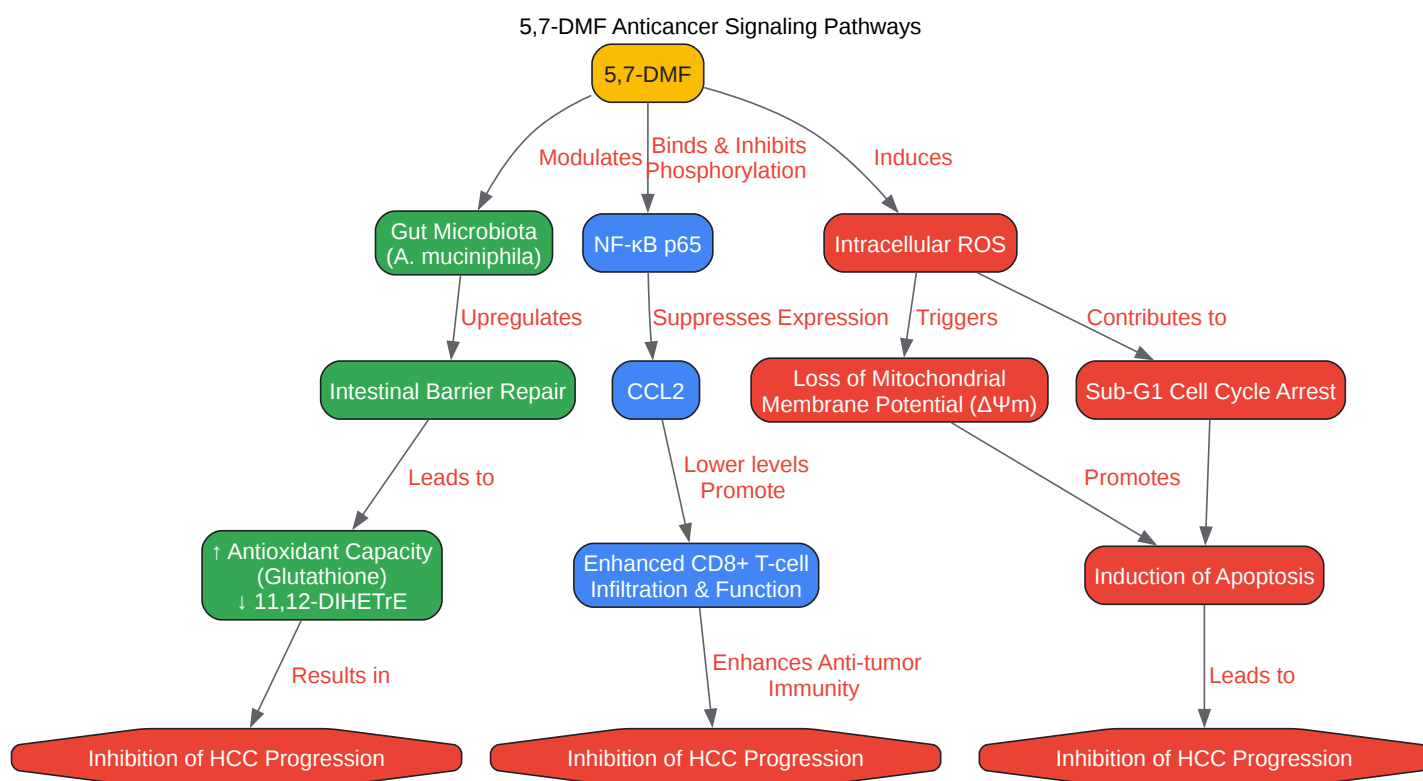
5,7-DMF Anticancer Signaling Pathways

5,7-DMF

Modulates

Binds & Inhibits Phosphorylation

Induces

Gut Microbiota (A. muciniphila)

NF-κB p65

Intracellular ROS

Upregulates

Suppresses Expression

Triggers

Contributes to

Intestinal Barrier Repair

CCL2

Loss of Mitochondrial Membrane Potential (ΔΨm)

Sub-G1 Cell Cycle Arrest

Leads to

Lower levels Promote

Promotes

↑ Antioxidant Capacity (Glutathione) ↓ 11,12-DIHETrE

Enhanced CD8+ T-cell Infiltration & Function

Induction of Apoptosis

Results in

Enhances Anti-tumor Immunity

Leads to

Inhibition of HCC Progression

Inhibition of HCC Progression

Inhibition of HCC Progression